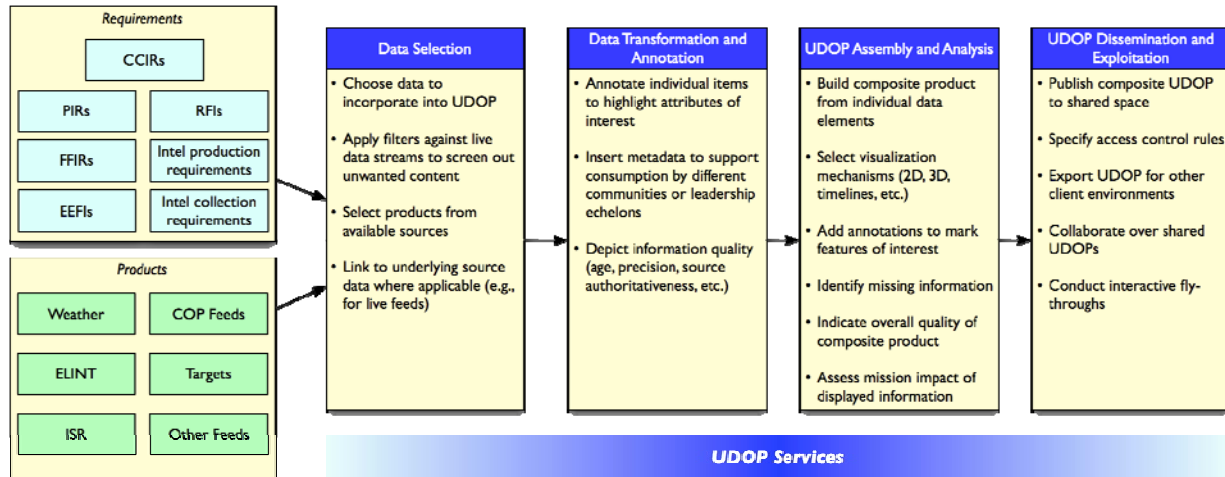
Requirements

CCIRs

PIRs

RFIs

FFIRs

Intel production requirements

EEFIs

Intel collection requirements

Products

Weather

COP Feeds

ELINT

Targets

ISR

Other Feeds

Data Selection

- Choose data to incorporate into UDOP
- Apply filters against live data streams to screen out unwanted content
- Select products from available sources
- Link to underlying source data where applicable (e.g., for live feeds)

Data Transformation and Annotation

- Annotate individual items to highlight attributes of interest
- Insert metadata to support consumption by different communities or leadership echelons
- Depict information quality (age, precision, source authoritativeness, etc.)

UDOP Assembly and Analysis

- Build composite product from individual data elements
- Select visualization mechanisms (2D, 3D, timelines, etc.)
- Add annotations to mark features of interest
- Identify missing information
- Indicate overall quality of composite product
- Assess mission impact of displayed information

UDOP Dissemination and Exploitation

- Publish composite UDOP to shared space
- Specify access control rules
- Export UDOP for other client environments
- Collaborate over shared UDOPs
- Conduct interactive fly-throughs

UDOP Services